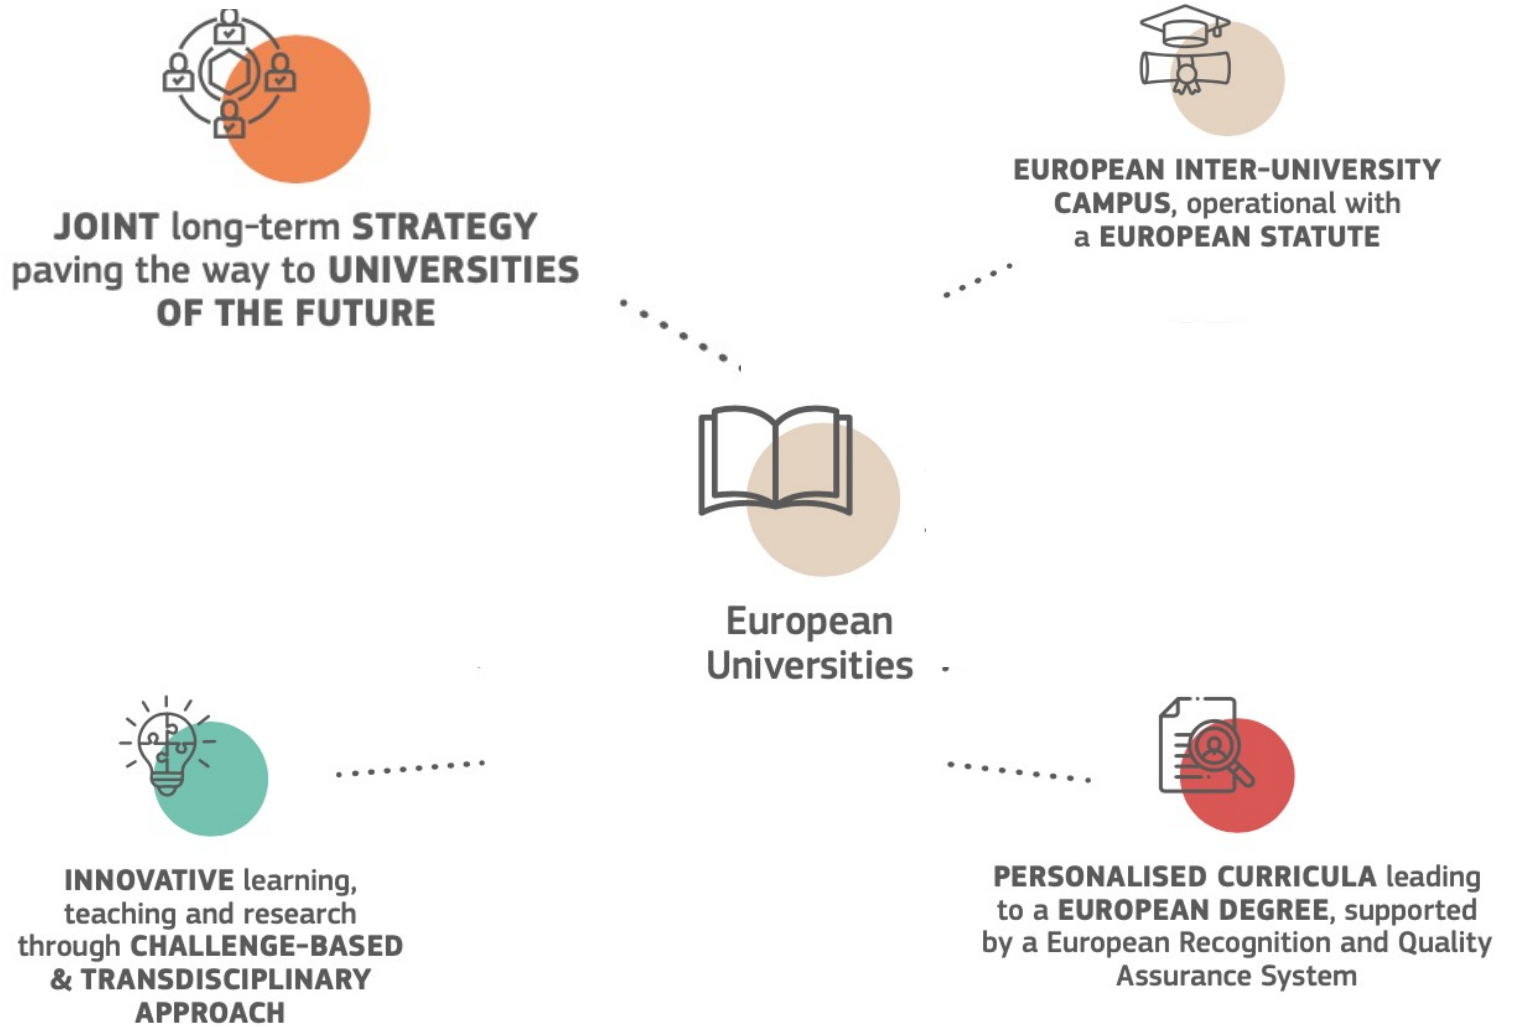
JOINT long-term STRATEGY paving the way to UNIVERSITIES OF THE FUTURE

EUROPEAN INTER-UNIVERSITY CAMPUS, operational with a EUROPEAN STATUTE

European Universities

INNOVATIVE learning, teaching and research through CHALLENGE-BASED & TRANSDISCIPLINARY APPROACH

PERSONALISED CURRICULA leading to a EUROPEAN DEGREE, supported by a European Recognition and Quality Assurance System